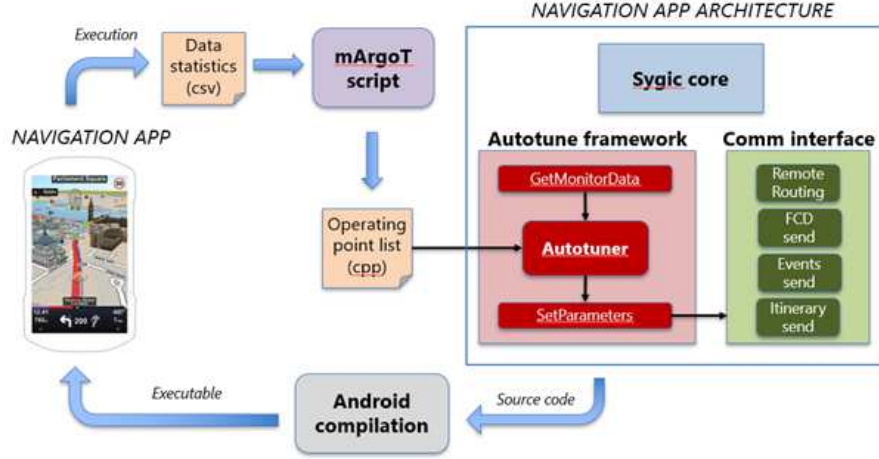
NAVIGATION APP ARCHITECTURE

Execution

Data statistics (csv)

mArgoT script

Sygic core

NAVIGATION APP

Autotune framework

Comm interface

GetMonitorData

Remote Routing

Operating point list (cpp)

Autotuner

FCD send

Events send

SetParameters

Itinerary send

Executable

Android compilation

Source code